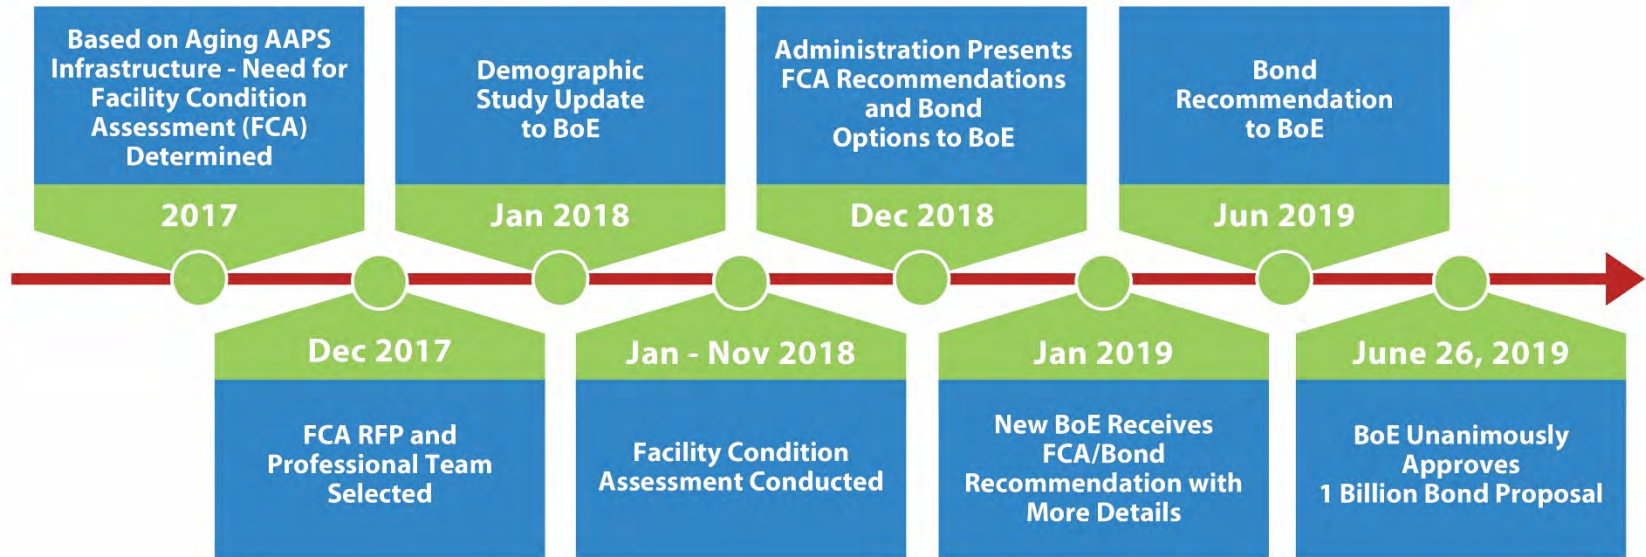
Based on Aging AAPS Infrastructure - Need for Facility Condition Assessment (FCA) Determined

2017

Demographic Study Update to BoE

Jan 2018

Administration Presents FCA Recommendations and Bond Options to BoE

Dec 2018

Bond Recommendation to BoE

Jun 2019

Dec 2017

FCA RFP and Professional Team Selected

Jan - Nov 2018

Facility Condition Assessment Conducted

Jan 2019

New BoE Receives FCA/Bond Recommendation with More Details

June 26, 2019

BoE Unanimously Approves 1 Billion Bond Proposal